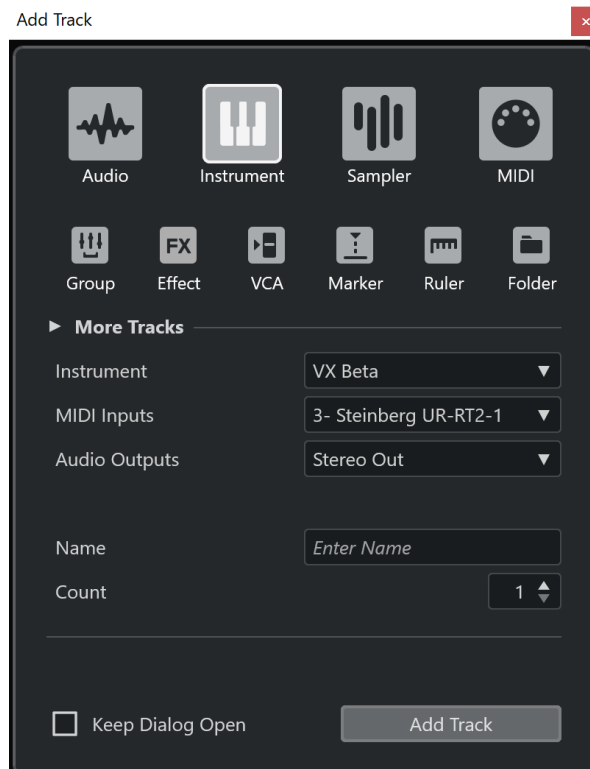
Add Track

Audio
Instrument
Sampler
MIDI

FX

Group
Effect
VCA
Marker
Ruler
Folder

▸ More Tracks

Instrument | VX Beta
MIDI Inputs | 3- Steinberg UR-RT2-1
Audio Outputs | Stereo Out

Name | Enter Name
Count | 1

Keep Dialog Open
Add Track